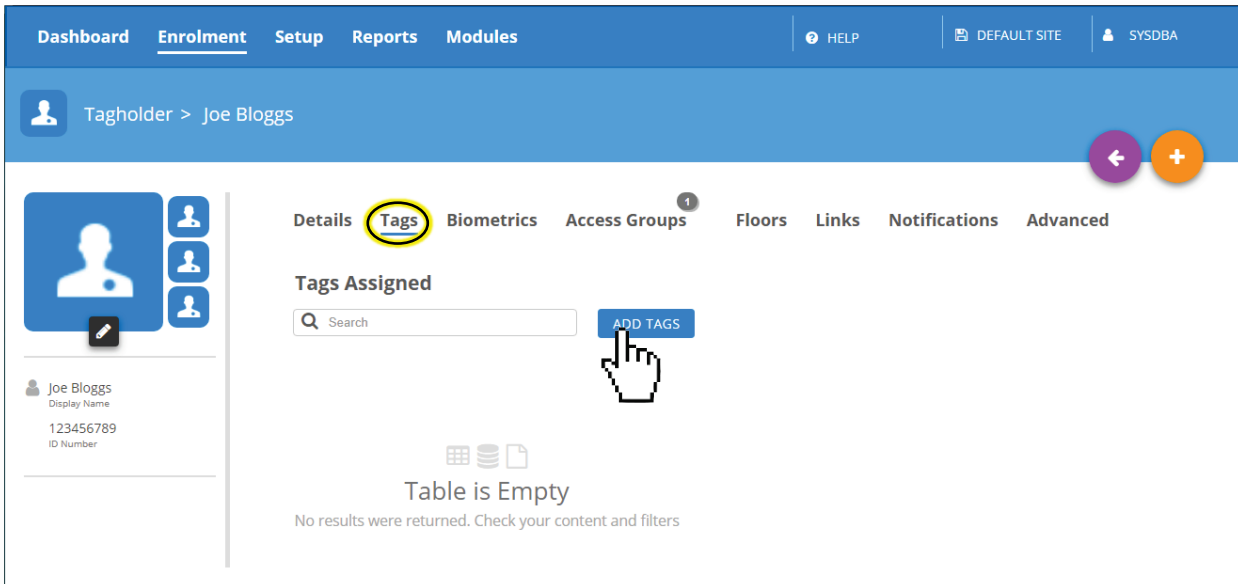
Dashboard Enrolment Setup Reports Modules

HELP DEFAULT SITE SYSDBA

Tagholder > Joe Bloggs

Details Tags Biometrics Access Groups 1 Floors Links Notifications Advanced

Tags Assigned

Search

ADD TAGS

Joe Bloggs
Display Name

123456789
ID Number

Table is Empty

No results were returned. Check your content and filters